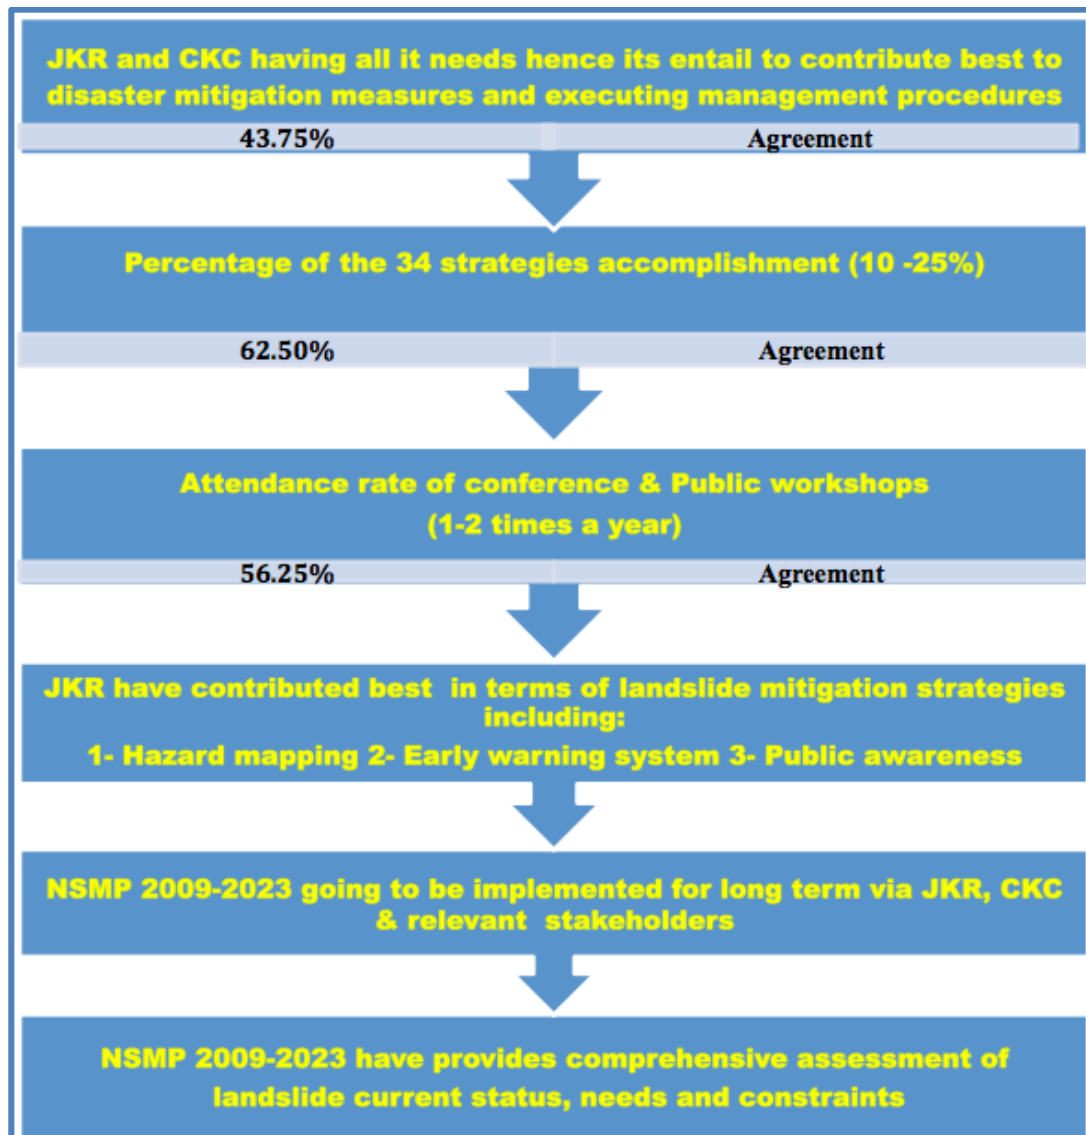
JKR and CKC having all it needs hence its entail to contribute best to disaster mitigation measures and executing management procedures

| 43.75% | Agreement |
|---|---|

Percentage of the 34 strategies accomplishment (10 -25%)

| 62.50% | Agreement |
|---|---|

Attendance rate of conference & Public workshops
(1-2 times a year)

| 56.25% | Agreement |
|---|---|

JKR have contributed best in terms of landslide mitigation strategies including:
1- Hazard mapping 2- Early warning system 3- Public awareness

NSMP 2009-2023 going to be implemented for long term via JKR, CKC & relevant stakeholders

NSMP 2009-2023 have provides comprehensive assessment of landslide current status, needs and constraints